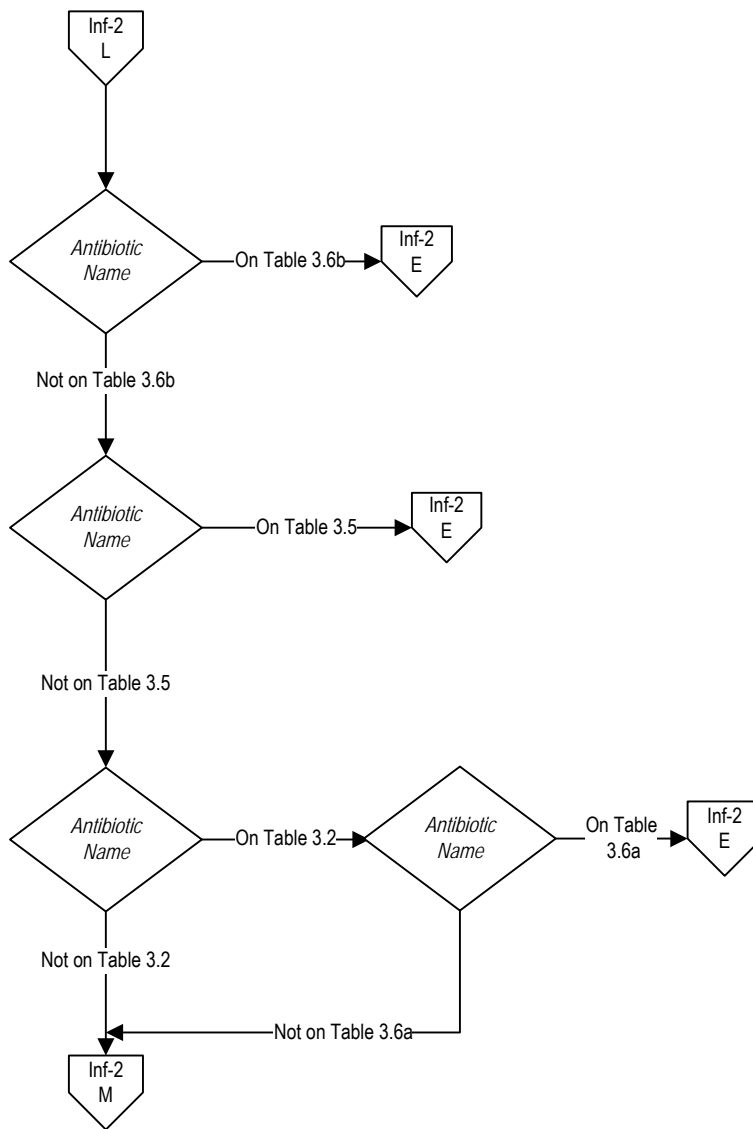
Inf-2
L

*Antibiotic Name*

On Table 3.6b

Inf-2
E

Not on Table 3.6b

*Antibiotic Name*

On Table 3.5

Inf-2
E

Not on Table 3.5

*Antibiotic Name*

On Table 3.2

*Antibiotic Name*

On Table 3.6a

Inf-2
E

Not on Table 3.2

Not on Table 3.6a

Inf-2
M